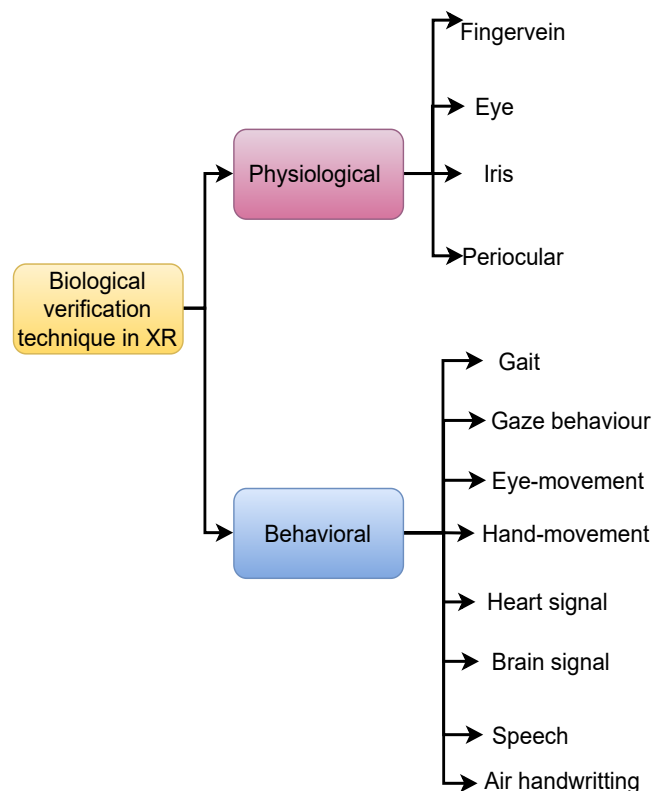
Biological verification technique in XR

Physiological

Fingervein

Eye

Iris

Periocular

Behavioral

Gait

Gaze behaviour

Eye-movement

Hand-movement

Heart signal

Brain signal

Speech

Air handwritting